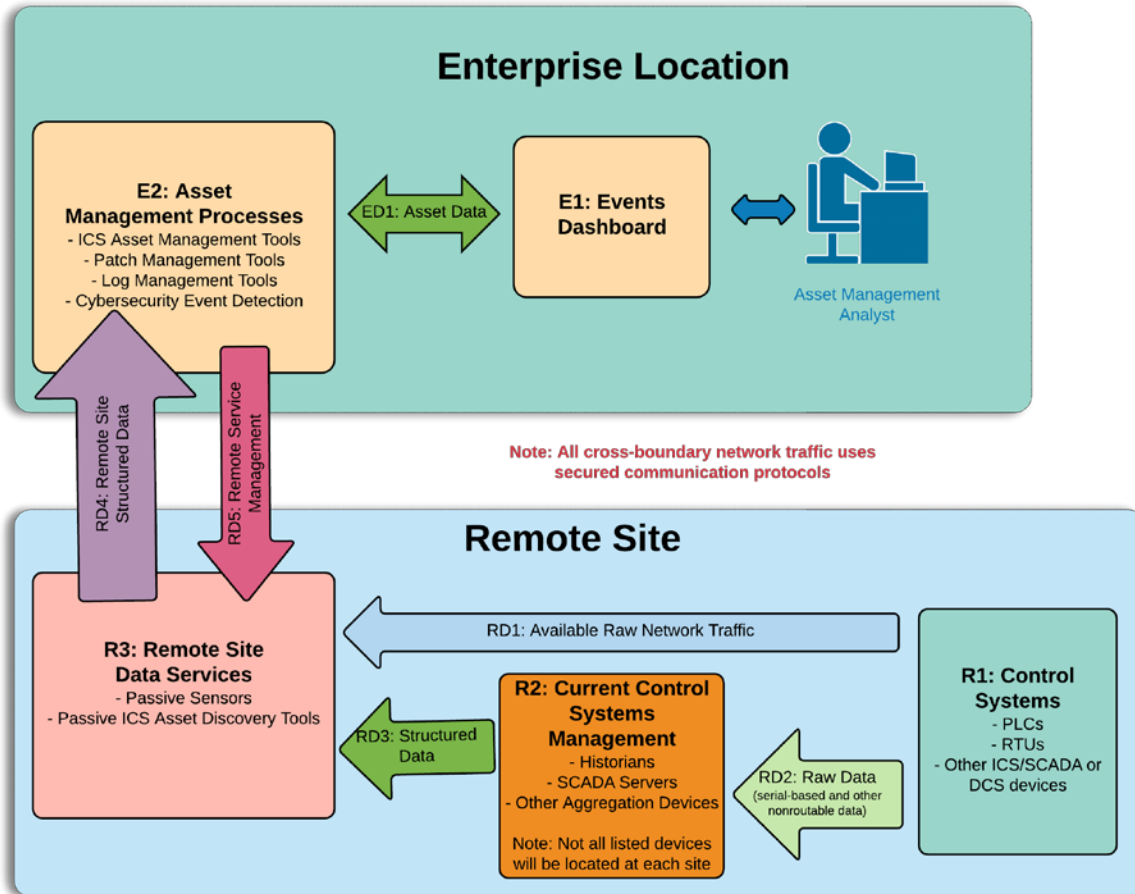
Enterprise Location

E2: Asset Management Processes
- ICS Asset Management Tools
- Patch Management Tools
- Log Management Tools
- Cybersecurity Event Detection

ED1: Asset Data

E1: Events Dashboard

Asset Management Analyst

RD4: Remote Site Structured Data

RD5: Remote Service Management

Note: All cross-boundary network traffic uses secured communication protocols

Remote Site

R3: Remote Site Data Services
- Passive Sensors
- Passive ICS Asset Discovery Tools

RD1: Available Raw Network Traffic

R1: Control Systems
- PLCs
- RTUs
- Other ICS/SCADA or DCS devices

RD3: Structured Data

R2: Current Control Systems Management
- Historians
- SCADA Servers
- Other Aggregation Devices

Note: Not all listed devices will be located at each site

RD2: Raw Data
(serial-based and other nonroutable data)